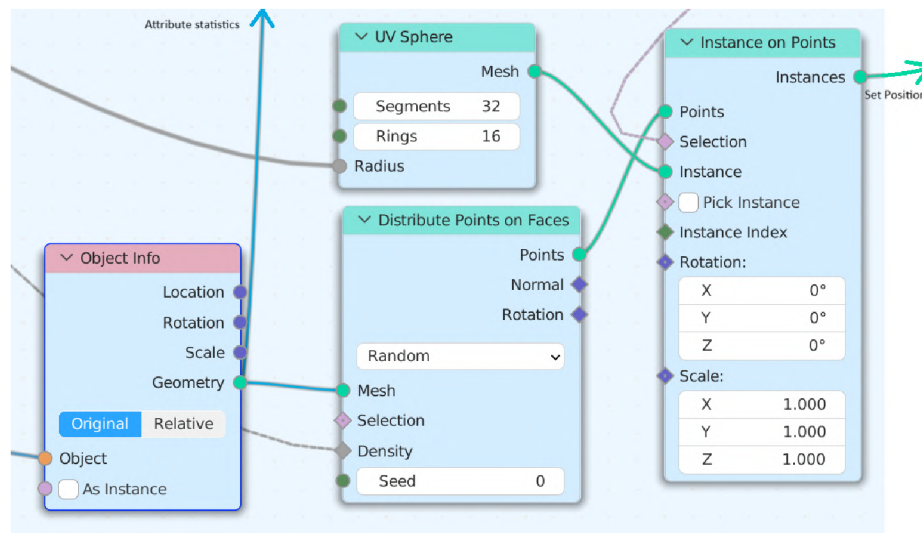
Attribute statistics

UV Sphere
Mesh
Segments 32
Rings 16
Radius

Instance on Points
Instances
Set Position
Points
Selection
Instance
Pick Instance
Instance Index
Rotation:
X 0°
Y 0°
Z 0°
Scale:
X 1.000
Y 1.000
Z 1.000

Distribute Points on Faces
Points
Normal
Rotation
Random
Mesh
Selection
Density
Seed 0

Object Info
Location
Rotation
Scale
Geometry
Original
Relative
Object
As Instance